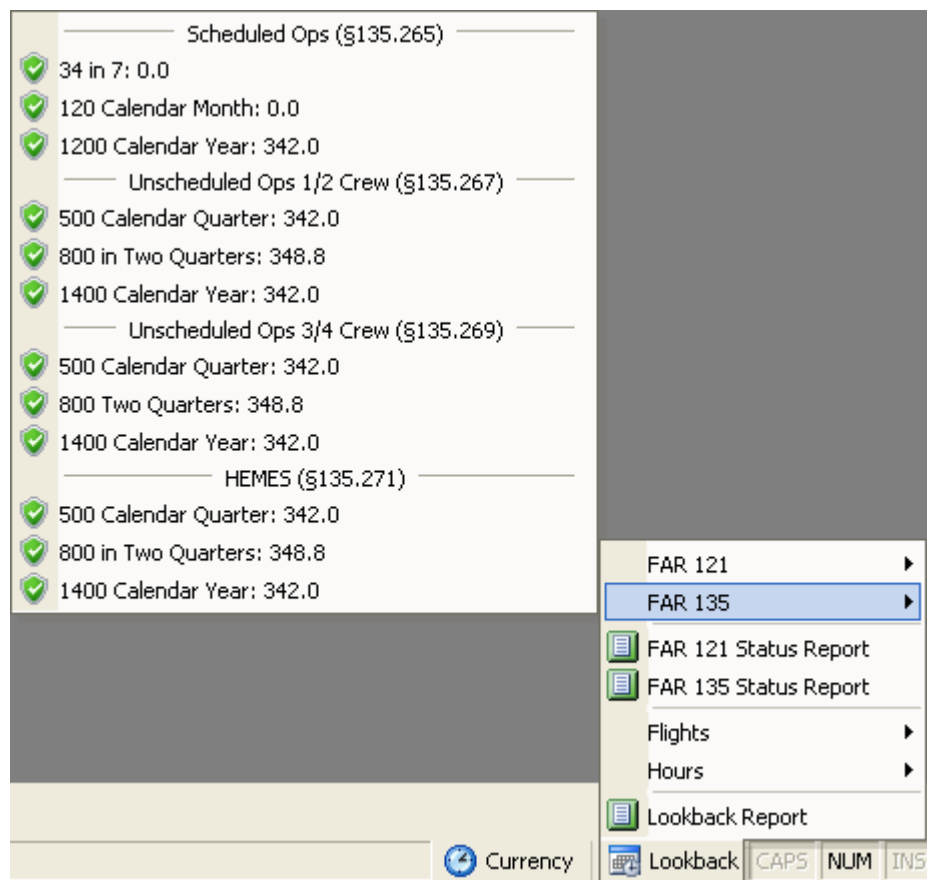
Scheduled Ops (§135.265)
34 in 7: 0.0
120 Calendar Month: 0.0
1200 Calendar Year: 342.0
Unscheduled Ops 1/2 Crew (§135.267)
500 Calendar Quarter: 342.0
800 in Two Quarters: 348.8
1400 Calendar Year: 342.0
Unscheduled Ops 3/4 Crew (§135.269)
500 Calendar Quarter: 342.0
800 Two Quarters: 348.8
1400 Calendar Year: 342.0
HEMES (§135.271)
500 Calendar Quarter: 342.0
800 in Two Quarters: 348.8
1400 Calendar Year: 342.0

FAR 121
FAR 135
FAR 121 Status Report
FAR 135 Status Report
Flights
Hours
Lookback Report

Currency
Lookback CAPS NUM INS